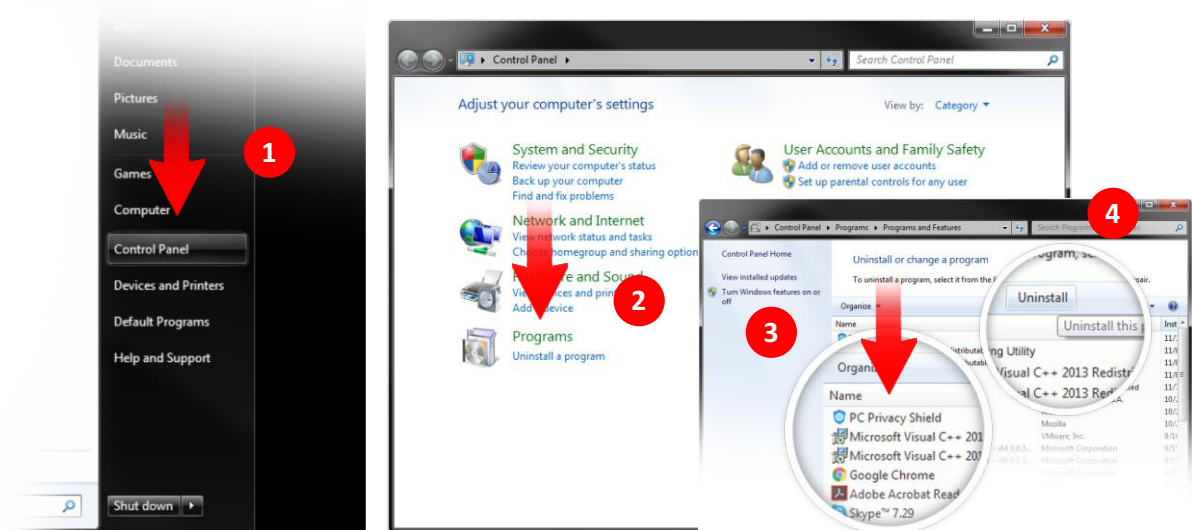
Digan
Documents
Pictures
Music
Games
Computer
Control Panel
Devices and Printers
Default Programs
Help and Support
Shut down

1

Control Panel
Search Control Panel
Adjust your computer's settings
View by: Category
System and Security
Review your computer's status
Back up your computer
Find and fix problems
User Accounts and Family Safety
Add or remove user accounts
Set up parental controls for any user
Network and Internet
View network status and tasks
Choose homegroup and sharing options
Hardware and Sound
View devices and printers
Add a device
Programs
Uninstall a program

2

Control Panel ▸ Programs ▸ Programs and Features
Search Programs
Control Panel Home
View installed updates
Turn Windows features on or off
Uninstall or change a program
To uninstall a program, select it from the list and then click Uninstall, Change, or Repair.
Organize
Name
Inst

3

4

Uninstall
Uninstall this p

Organize
Name
PC Privacy Shield
Microsoft Visual C++ 201
Microsoft Visual C++ 201
Google Chrome
Adobe Acrobat Read
Skype™ 7.29

Distributable
g Utility
Visual C++ 2013 Redistr
Visual C++ 2013 Redi
Mozilla
VMware, Inc.
Microsoft Corporation
Microsoft Corporation
Microsoft Corporation